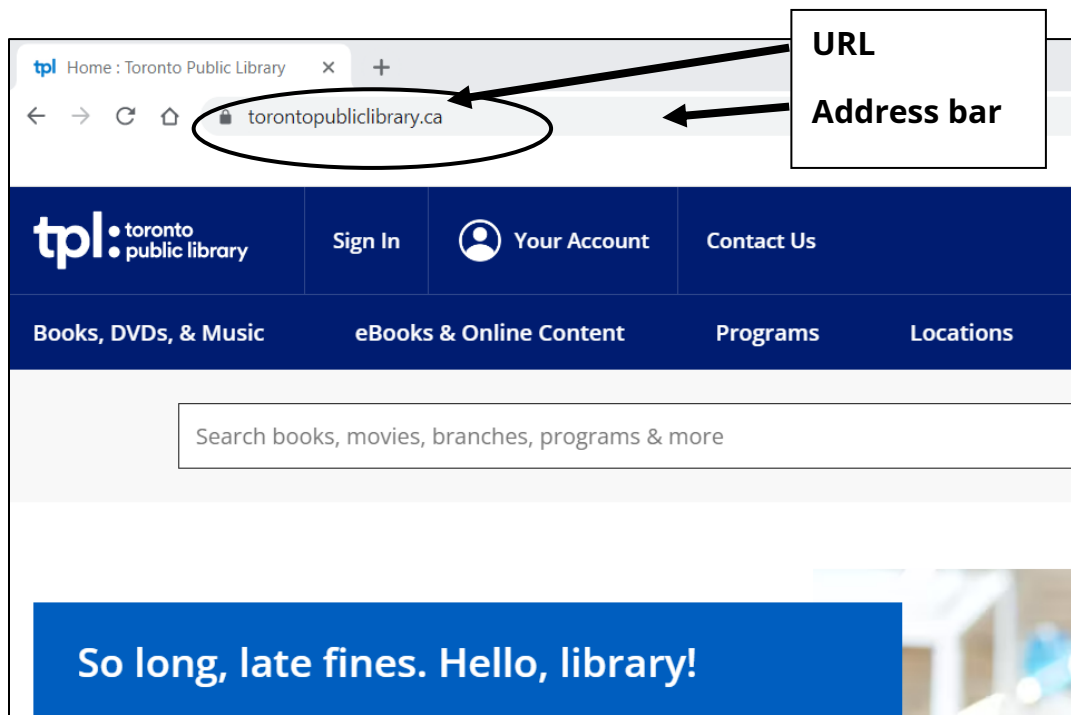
tpl Home : Toronto Public Library ×

torontopubliclibrary.ca

URL

Address bar

tpl: toronto public library

Sign In

Your Account

Contact Us

Books, DVDs, & Music

eBooks & Online Content

Programs

Locations

Search books, movies, branches, programs & more

So long, late fines. Hello, library!